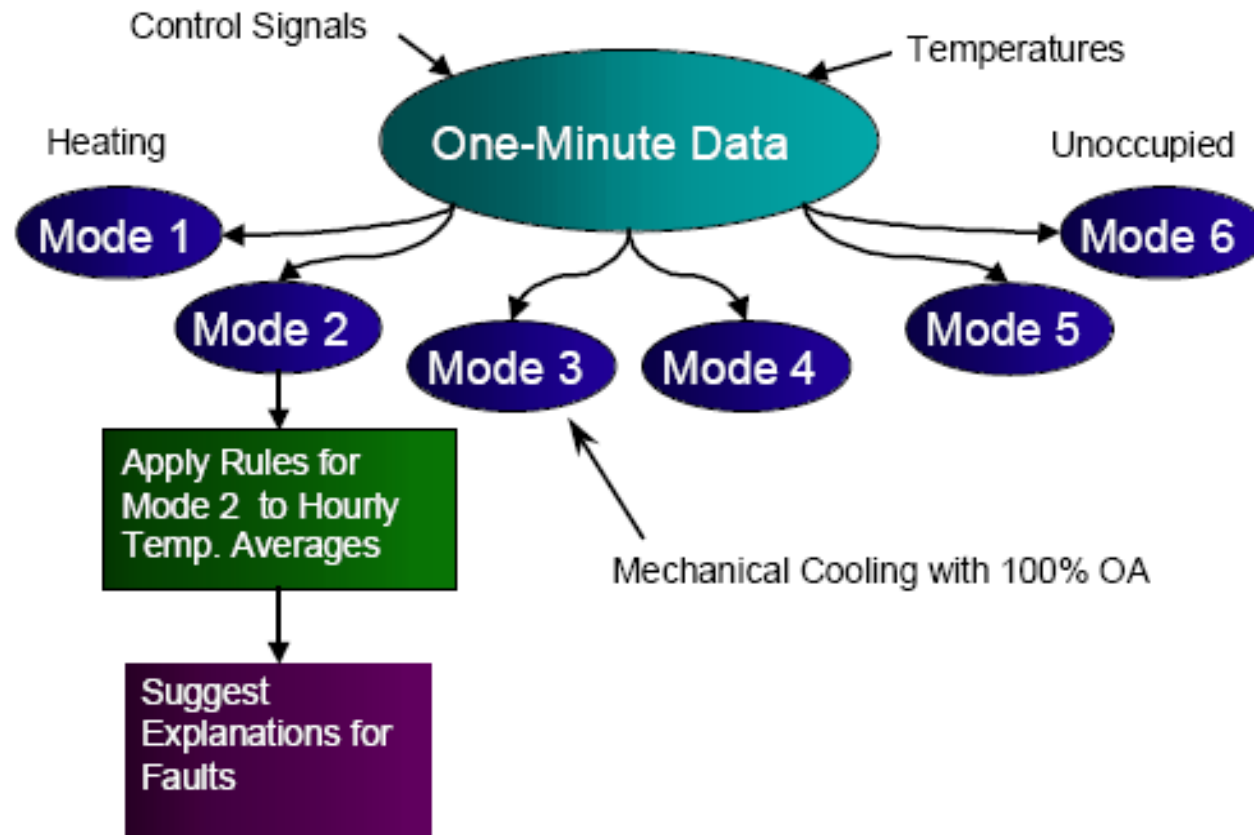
Control Signals

Temperatures

One-Minute Data

Heating

Unoccupied

Mode 1

Mode 6

Mode 2

Mode 3

Mode 4

Mode 5

Apply Rules for Mode 2 to Hourly Temp. Averages

Mechanical Cooling with 100% OA

Suggest Explanations for Faults